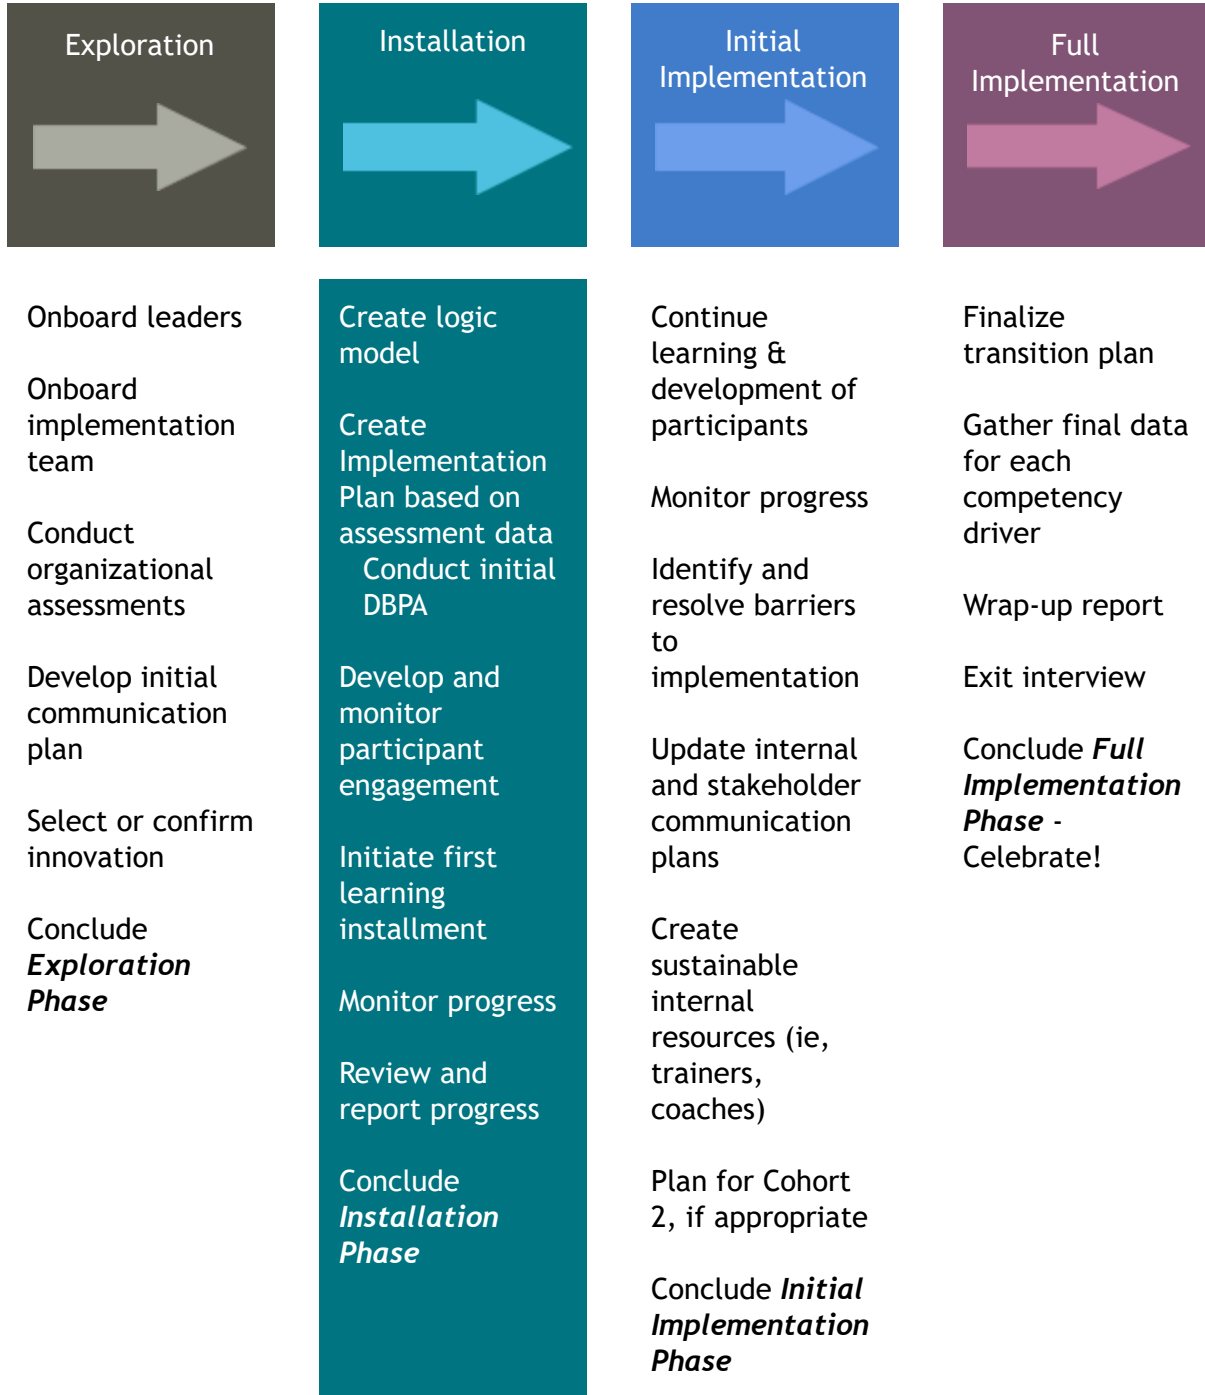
Exploration

Installation

Initial Implementation

Full Implementation

Onboard leaders

Onboard implementation team

Conduct organizational assessments

Develop initial communication plan

Select or confirm innovation

Conclude ***Exploration Phase***

Create logic model

Create Implementation Plan based on assessment data

Conduct initial DBPA

Develop and monitor participant engagement

Initiate first learning installment

Monitor progress

Review and report progress

Conclude ***Installation Phase***

Continue learning & development of participants

Monitor progress

Identify and resolve barriers to implementation

Update internal and stakeholder communication plans

Create sustainable internal resources (ie, trainers, coaches)

Plan for Cohort 2, if appropriate

Conclude ***Initial Implementation Phase***

Finalize transition plan

Gather final data for each competency driver

Wrap-up report

Exit interview

Conclude ***Full Implementation Phase*** - Celebrate!